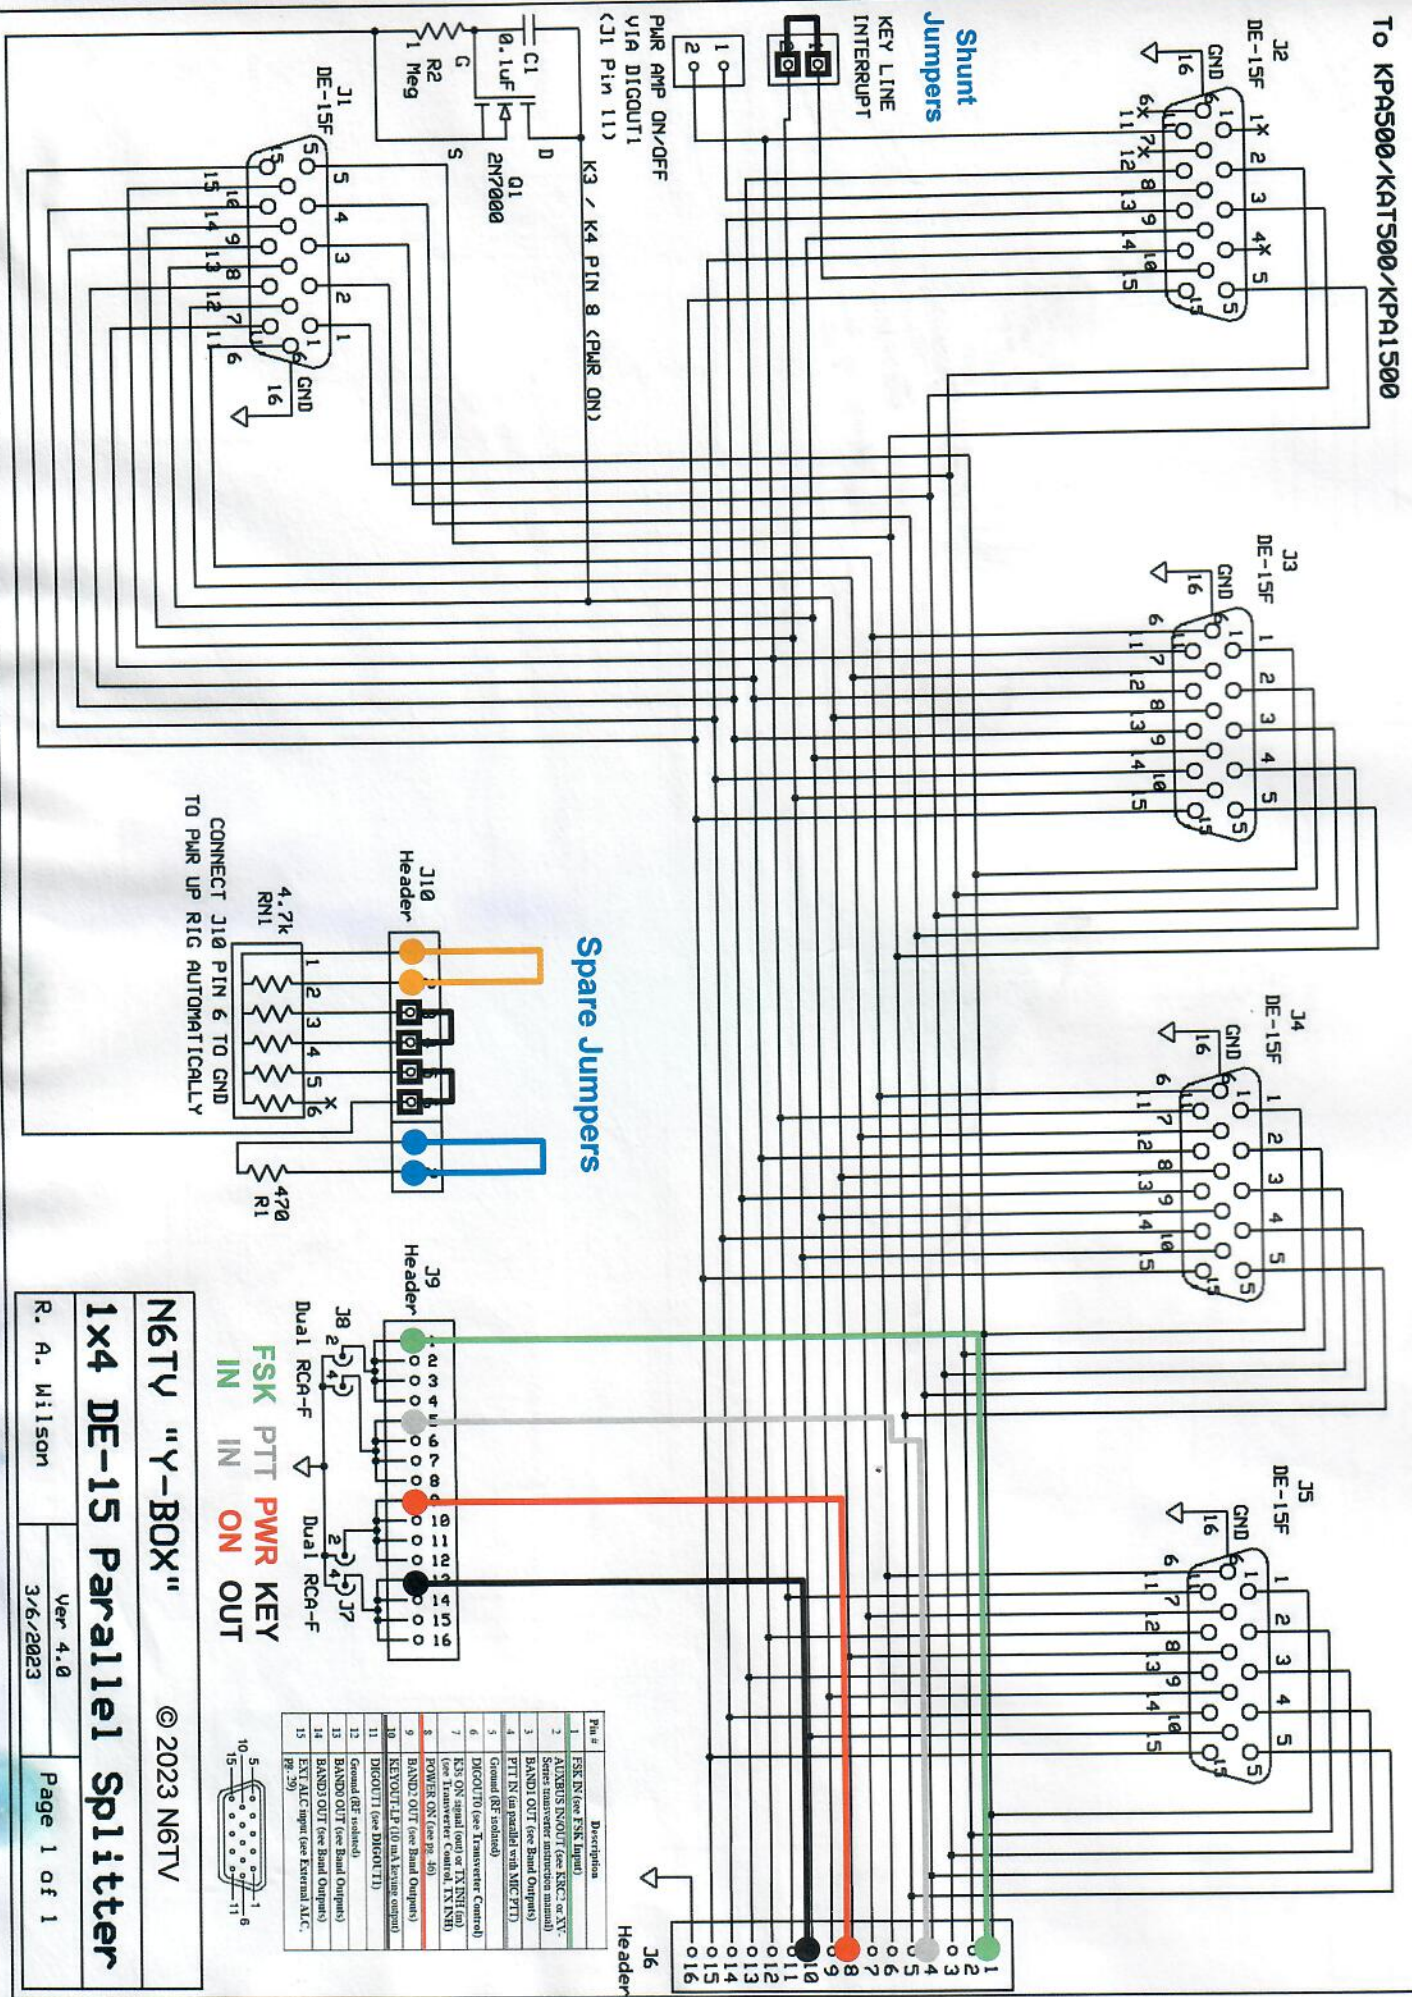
To KPA500/KAT500/KPA1500

J2
DE-15F
GND
16
1X 2 3 4X 5
6X 7X 8 9 10
11 12 13 14 15

Shunt
Jumpers
KEY LINE
INTERRUPT

1
2
PWR AMP ON/OFF
VIA DIGOUT1
(J1 Pin 11)

C1
0.1uF
R2
1 Meg
G
S
D
Q1
2N7000
K3 / K4 PIN 8 (PWR ON)

J1
DE-15F
5 4 3 2 1
10 9 8 7 6
15 14 13 12 11
GND
16

J3
DE-15F
GND
16
1 2 3 4 5
6 7 8 9 10
11 12 13 14 15

J4
DE-15F
GND
16
1 2 3 4 5
6 7 8 9 10
11 12 13 14 15

J5
DE-15F
GND
16
1 2 3 4 5
6 7 8 9 10
11 12 13 14 15

J10
Header
1 2 3 4 5 6
X
4.7k
RN1
CONNECT J10 PIN 6 TO GND
TO PWR UP RIG AUTOMATICALLY

Spare Jumpers

470
R1

J9
Header
2 3 4 5 6 7 8 10 11 12 13 14 15 16
J8
Dual RCA-F
J7
Dual RCA-F

FSK PTT PWR KEY
IN IN ON OUT

| Pin # | Description |
|---|---|
| 1 | FSK IN (see FSK Input) |
| 2 | AUXBUS IN/OUT (see KRC2 or XV-Series transverter instruction manual) |
| 3 | BAND1 OUT (see Band Outputs) |
| 4 | PTT IN (in parallel with MIC PTT) |
| 5 | Ground (RF isolated) |
| 6 | DIGOUT0 (see Transverter Control) |
| 7 | K3S ON signal (out) or TXINH (in) (see Transverter Control, TX INH) |
| 8 | POWER ON (see pg. 46) |
| 9 | BAND2 OUT (see Band Outputs) |
| 10 | KEYOUT-LP (10 mA keyout output) |
| 11 | DIGOUT1 (see DIGOUT1) |
| 12 | Ground (RF isolated) |
| 13 | BAND0 OUT (see Band Outputs) |
| 14 | BAND3 OUT (see Band Outputs) |
| 15 | EXT ALC input (see External ALC, pg. 39) |

5 1
10 6
15 11

J6
Header
1 2 3 4 5 6 7 8 9 10 11 12 13 14 15 16

N6TV "Y-BOX" © 2023 N6TV
1x4 DE-15 Parallel Splitter
R. A. Wilson
Ver 4.0
3/6/2023
Page 1 of 1